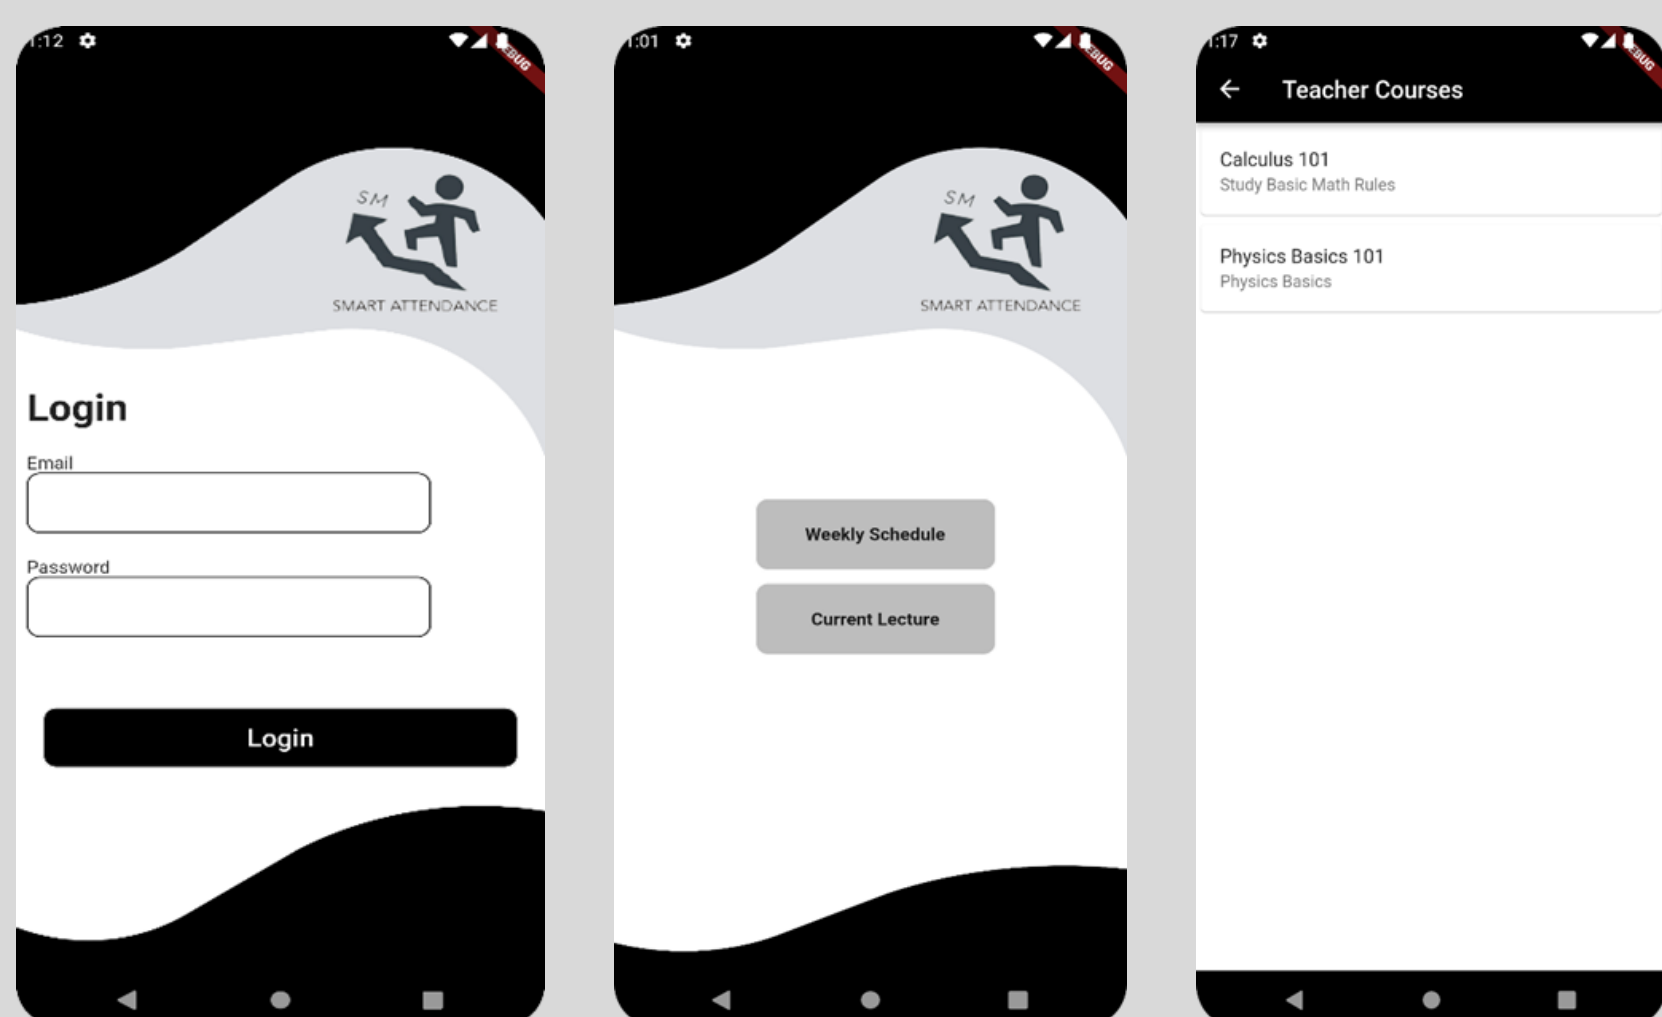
:12

EBUG

SM

SMART ATTENDANCE

Login

Email

Password

Login

:01

EBUG

SM

SMART ATTENDANCE

Weekly Schedule

Current Lecture

:17

EBUG

Teacher Courses

Calculus 101
Study Basic Math Rules

Physics Basics 101
Physics Basics